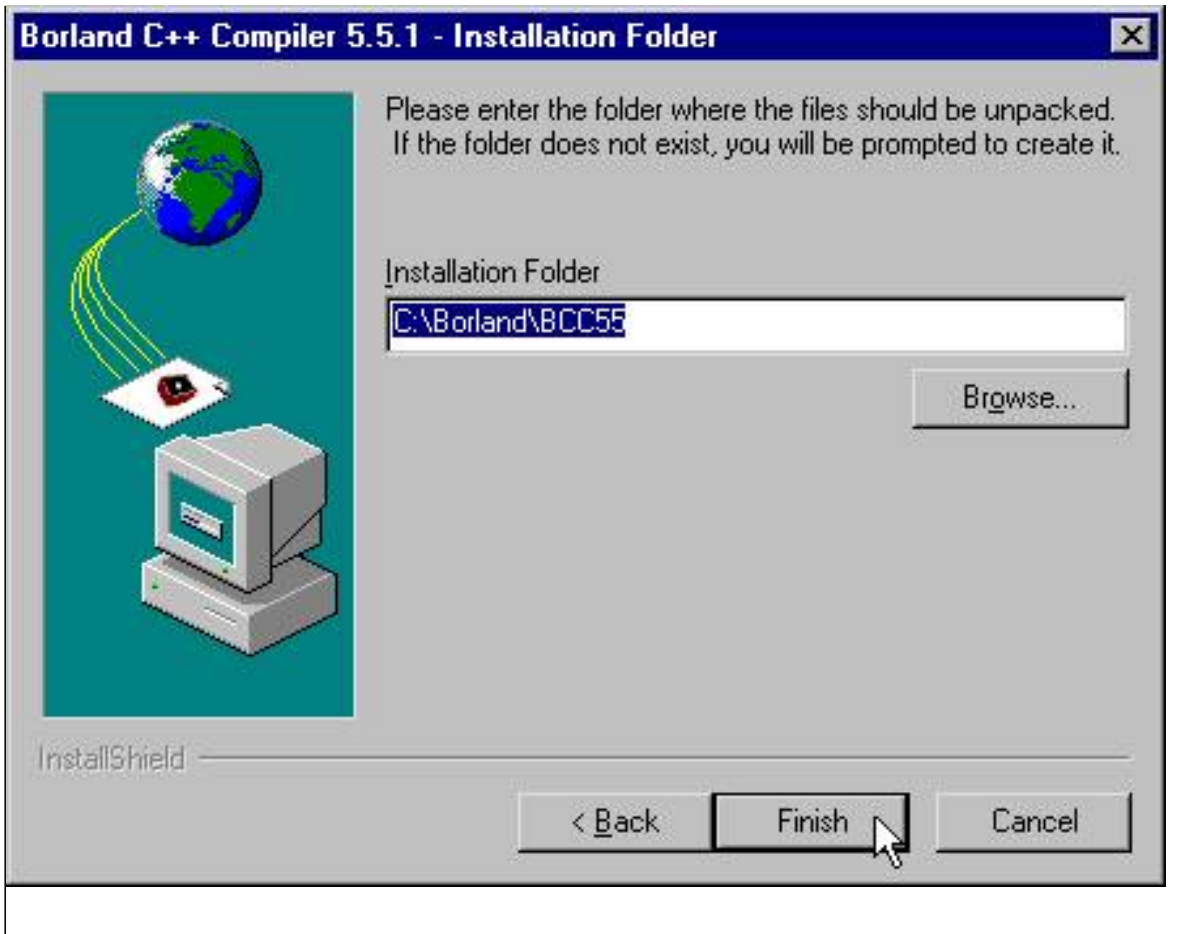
Borland C++ Compiler 5.5.1 - Installation Folder

Please enter the folder where the files should be unpacked. If the folder does not exist, you will be prompted to create it.

Installation Folder

C:\Borland\BCC55

Browse...

InstallShield

< Back

Finish

Cancel